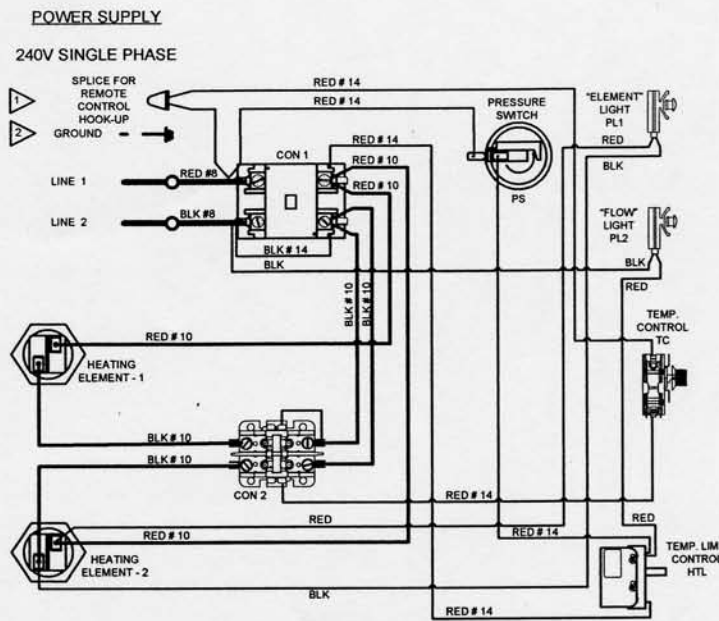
POWER SUPPLY

240V SINGLE PHASE

1 SPLICE FOR REMOTE CONTROL HOOK-UP

2 GROUND

RED # 14

RED # 14

PRESSURE SWITCH

"ELEMENT" LIGHT PL1

RED # 14

CON 1

RED # 10

RED

RED #8

RED # 10

BLK

LINE 1

LINE 2

BLK #8

PS

"FLOW" LIGHT PL2

BLK # 14

BLK

BLK

RED

BLK # 10

BLK # 10

TEMP. CONTROL TC

RED # 10

HEATING ELEMENT - 1

BLK # 10

BLK # 10

CON 2

RED # 14

RED

RED # 14

RED

RED # 10

HEATING ELEMENT - 2

TEMP. LIM CONTROL HTL

BLK

RED # 14